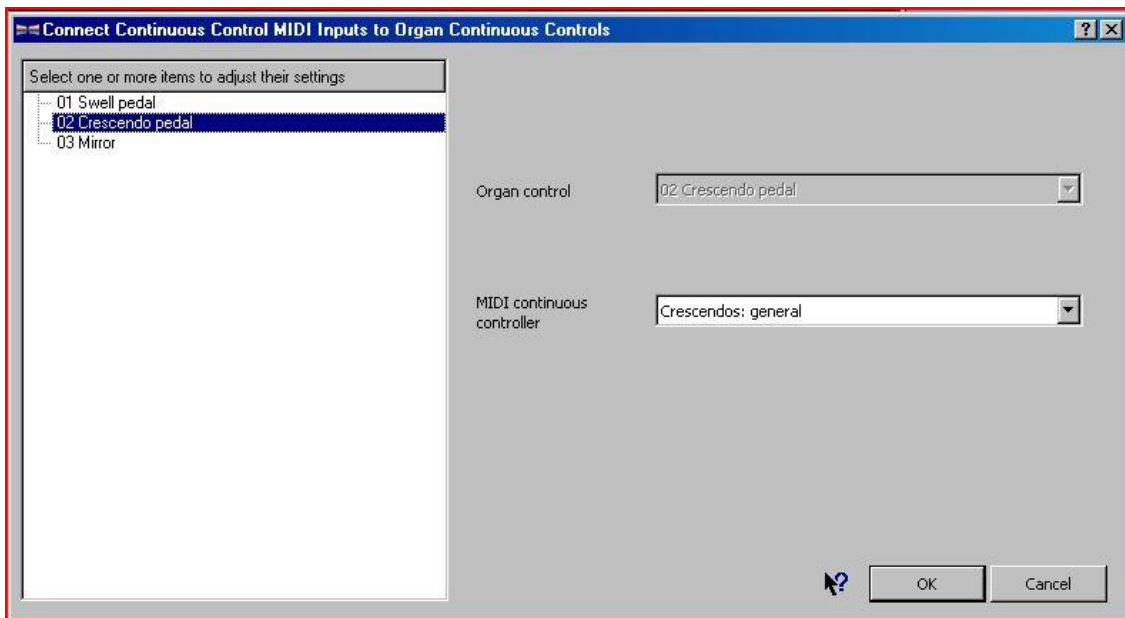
Connect Continuous Control MIDI Inputs to Organ Continuous Controls

?
X

Select one or more items to adjust their settings

01 Swell pedal
02 Crescendo pedal
03 Mirror

Organ control
02 Crescendo pedal

MIDI continuous controller
Crescendos: general

OK
Cancel